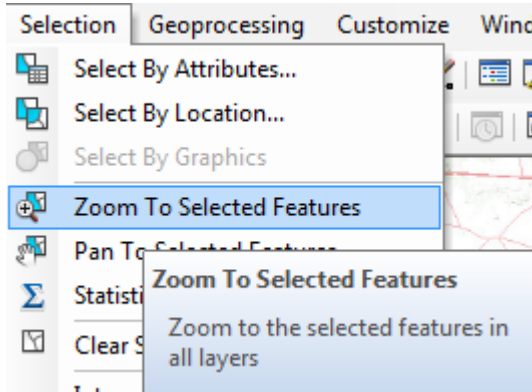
Selection Geoprocessing Customize Wind

Select By Attributes...
Select By Location...
Select By Graphics
Zoom To Selected Features
Pan To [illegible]
Statisti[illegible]
Clear S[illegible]

Zoom To Selected Features
Zoom to the selected features in all layers